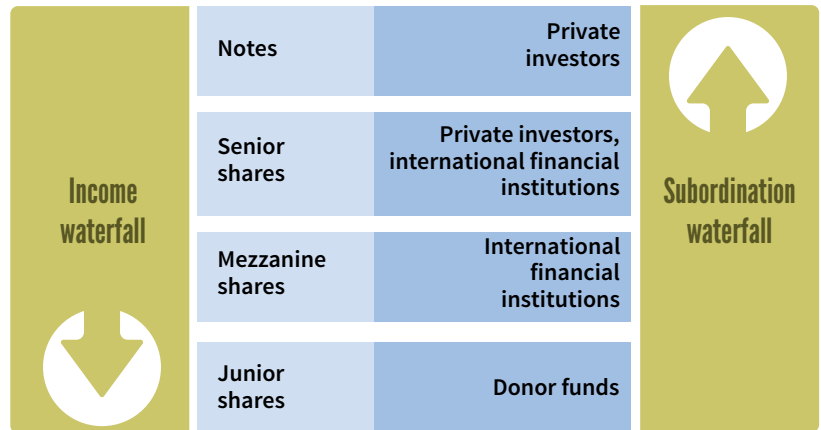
Income waterfall

| | |
|---|---|
| Notes | Private investors |
| Senior shares | Private investors, international financial institutions |
| Mezzanine shares | International financial institutions |
| Junior shares | Donor funds |

Subordination waterfall